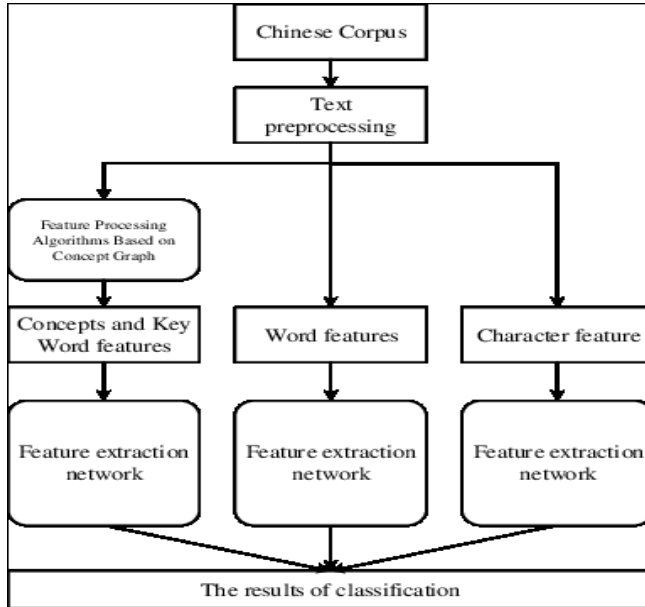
Chinese Corpus

Text preprocessing

Feature Processing Algorithms Based on Concept Graph

Concepts and Key Word features

Word features

Character feature

Feature extraction network

Feature extraction network

Feature extraction network

The results of classification